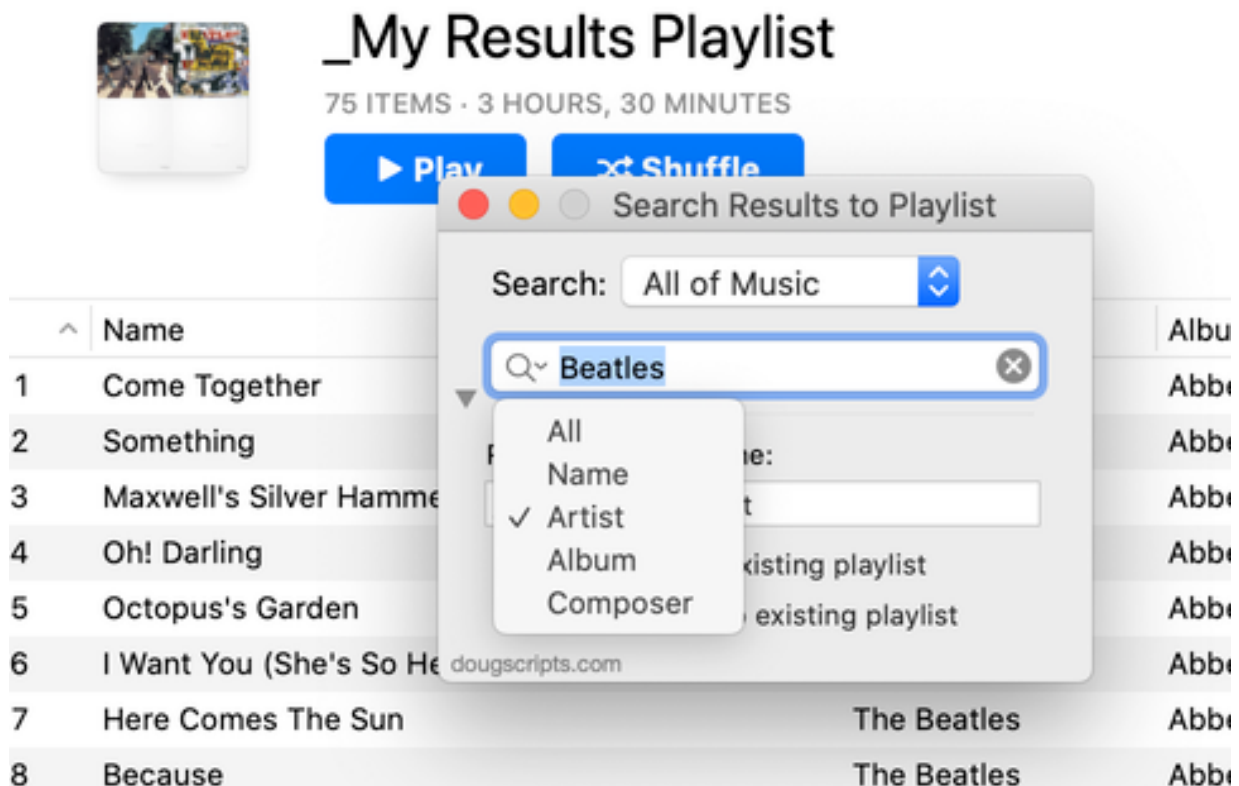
_My Results Playlist

75 ITEMS · 3 HOURS, 30 MINUTES

▶ Play

Shuffle

Search Results to Playlist

Search: All of Music

Beatles

All
Name
✓ Artist
Album
Composer

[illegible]e:

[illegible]t

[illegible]xisting playlist

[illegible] existing playlist

dougscripts.com

| | Name | | Albu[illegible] |
|---|---|---|---|
| 1 | Come Together | | Abbe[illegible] |
| 2 | Something | | Abbe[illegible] |
| 3 | Maxwell's Silver Hamme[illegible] | | Abbe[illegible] |
| 4 | Oh! Darling | | Abbe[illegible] |
| 5 | Octopus's Garden | | Abbe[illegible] |
| 6 | I Want You (She's So He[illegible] | | Abbe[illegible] |
| 7 | Here Comes The Sun | The Beatles | Abbe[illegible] |
| 8 | Because | The Beatles | Abbe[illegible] |